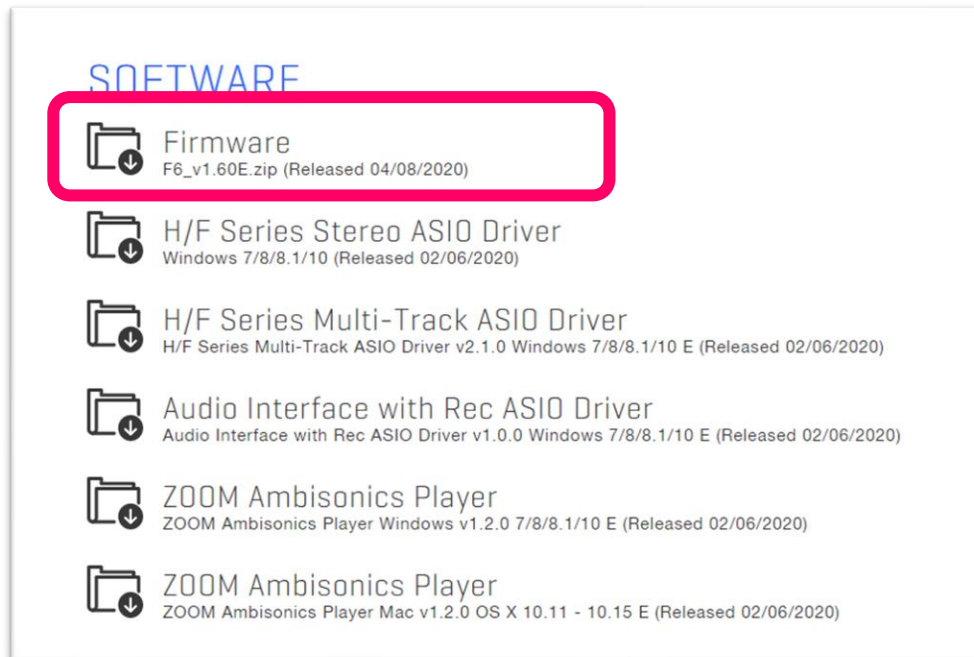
SOFTWARE

Firmware
F6_v1.60E.zip (Released 04/08/2020)

H/F Series Stereo ASIO Driver
Windows 7/8/8.1/10 (Released 02/06/2020)

H/F Series Multi-Track ASIO Driver
H/F Series Multi-Track ASIO Driver v2.1.0 Windows 7/8/8.1/10 E (Released 02/06/2020)

Audio Interface with Rec ASIO Driver
Audio Interface with Rec ASIO Driver v1.0.0 Windows 7/8/8.1/10 E (Released 02/06/2020)

ZOOM Ambisonics Player
ZOOM Ambisonics Player Windows v1.2.0 7/8/8.1/10 E (Released 02/06/2020)

ZOOM Ambisonics Player
ZOOM Ambisonics Player Mac v1.2.0 OS X 10.11 - 10.15 E (Released 02/06/2020)